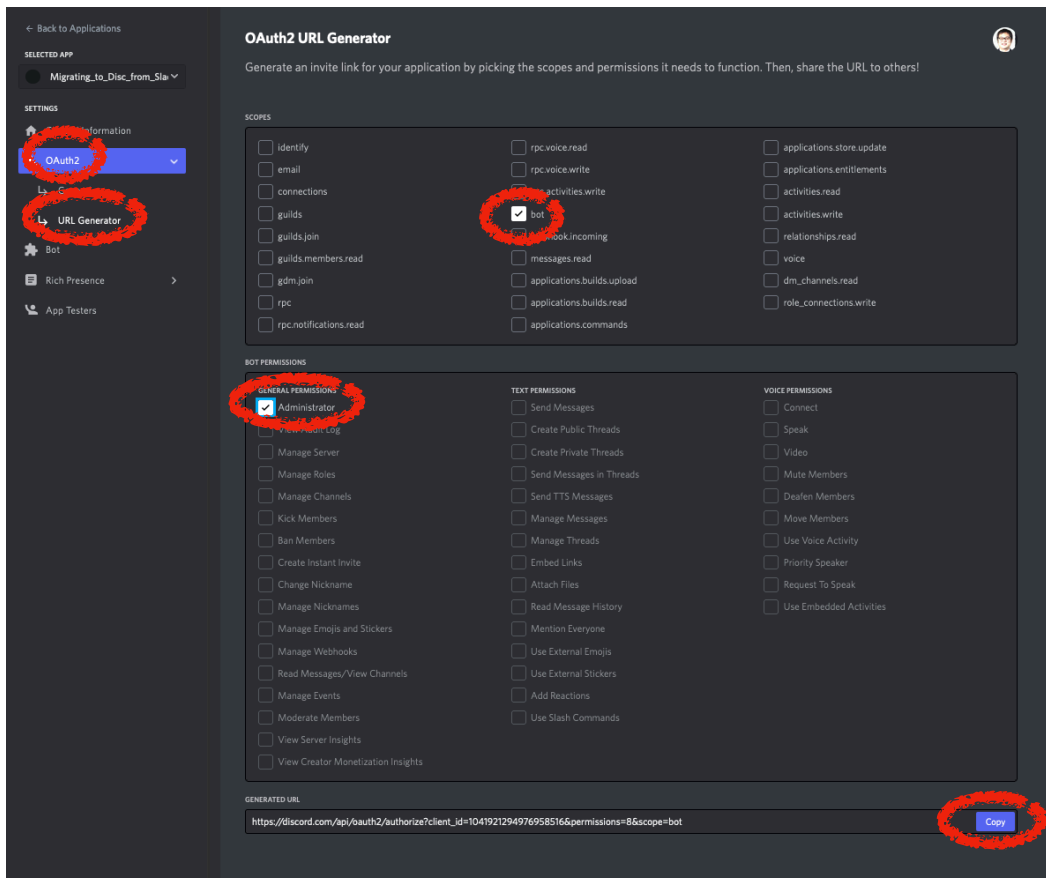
← Back to Applications

SELECTED APP

Migrating_to_Disc_from_Sla

SETTINGS

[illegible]formation

OAuth2

↳ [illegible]

↳ URL Generator

Bot

Rich Presence

App Testers

OAuth2 URL Generator

Generate an invite link for your application by picking the scopes and permissions it needs to function. Then, share the URL to others!

SCOPES

| | | |
|---|---|---|
| identify | rpc.voice.read | applications.store.update |
| email | rpc.voice.write | applications.entitlements |
| connections | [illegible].activities.write | activities.read |
| guilds | bot | activities.write |
| guilds.join | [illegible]hook.incoming | relationships.read |
| guilds.members.read | messages.read | voice |
| gdm.join | applications.builds.upload | dm_channels.read |
| rpc | applications.builds.read | role_connections.write |
| rpc.notifications.read | applications.commands | |

BOT PERMISSIONS

GENERAL PERMISSIONS

Administrator
View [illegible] Log
Manage Server
Manage Roles
Manage Channels
Kick Members
Ban Members
Create Instant Invite
Change Nickname
Manage Nicknames
Manage Emojis and Stickers
Manage Webhooks
Read Messages/View Channels
Manage Events
Moderate Members
View Server Insights
View Creator Monetization Insights

TEXT PERMISSIONS

Send Messages
Create Public Threads
Create Private Threads
Send Messages in Threads
Send TTS Messages
Manage Messages
Manage Threads
Embed Links
Attach Files
Read Message History
Mention Everyone
Use External Emojis
Use External Stickers
Add Reactions
Use Slash Commands

VOICE PERMISSIONS

Connect
Speak
Video
Mute Members
Deafen Members
Move Members
Use Voice Activity
Priority Speaker
Request To Speak
Use Embedded Activities

GENERATED URL

https://discord.com/api/oauth2/authorize?client_id=1041921294976958516&permissions=8&scope=bot

Copy